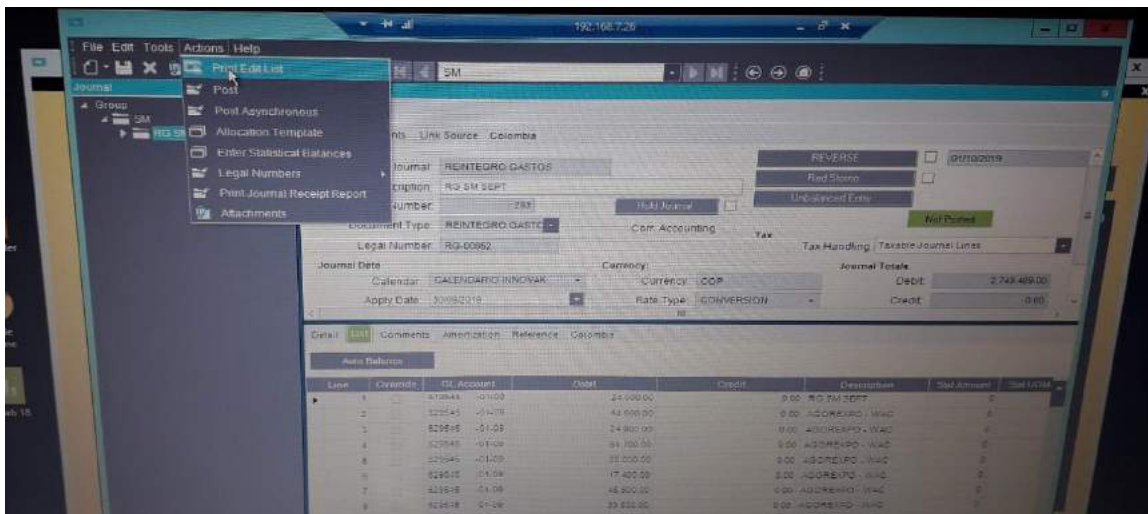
192.168.7.26

File Edit Tools Actions Help

Print Edit List
Post
Post Asynchronous
Allocation Template
Enter Statistical Balances
Legal Numbers
Print Journal Receipt Report
Attachments

SM

Journal
Group
SM
RG SM

nts Link Source Colombia

Journal REINTEGRO GASTOS
cription RG SM SEPT
Number 293
Document Type REINTEGRO GASTO
Legal Number RG-00862

REVERSE 01/10/2019
Red Storno
Unbalanced Entry
Hold Journal
Not Posted
Corr. Accounting
Tax
Tax Handling Taxable Journal Lines

Journal Date
Calendar CALENDARIO INNOVAK
Apply Date 30/09/2019

Currency
Currency COP
Rate Type CONVERSION

Journal Totals
Debit 2,749,489.00
Credit 0.00

Detail Edit Comments Amortization Reference Colombia

Auto Balance

| Line | Override | GL Account | Debit | Credit | Description | Stat Amount | Stat UOM |
|---|---|---|---|---|---|---|---|
| 1 | | 519545 -01-03 | 24,000.00 | 0.00 | RG SM SEPT | 0 | |
| 2 | | 529545 -01-09 | 44,000.00 | 0.00 | AGOREXPO - WAC | 0 | |
| 3 | | 529545 -01-09 | 24,900.00 | 0.00 | AGOREXPO - WAC | 0 | |
| 4 | | 529545 -01-09 | 84,700.00 | 0.00 | AGOREXPO - WAC | 0 | |
| 5 | | 529545 -01-09 | 22,000.00 | 0.00 | AGOREXPO - WAC | 0 | |
| 6 | | 529535 -01-09 | 17,400.00 | 0.00 | AGOREXPO - WAC | 0 | |
| 7 | | 529535 -01-09 | 46,800.00 | 0.00 | AGOREXPO - WAC | 0 | |
| 8 | | 529535 -01-09 | 33,630.00 | 0.00 | AGOREXPO - WAC | 0 | |